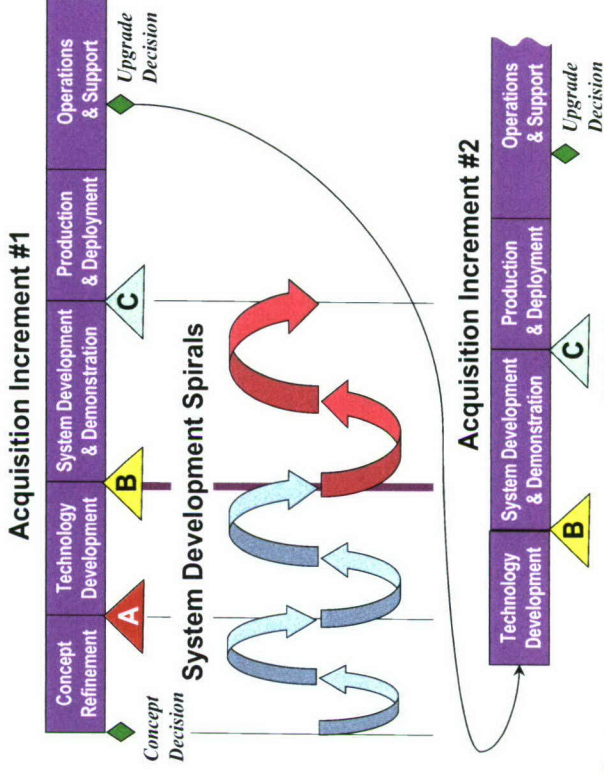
Acquisition Increment #1

Concept Refinement

Technology Development

System Development & Demonstration

Production & Deployment

Operations & Support

Concept Decision

A

B

C

Upgrade Decision

System Development Spirals

Acquisition Increment #2

Technology Development

System Development & Demonstration

Production & Deployment

Operations & Support

B

C

Upgrade Decision